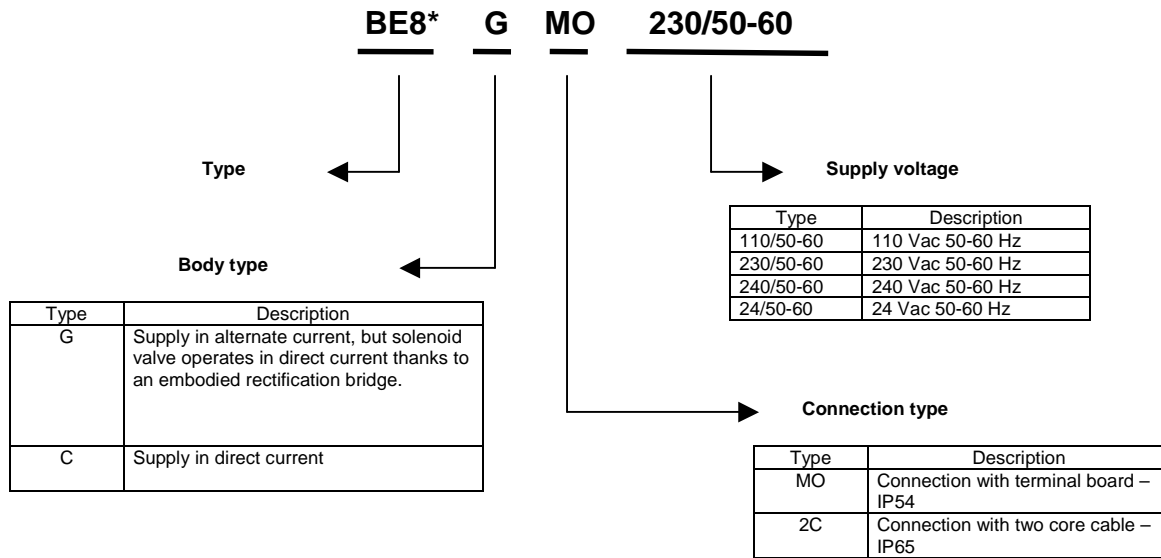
BE8* G MO 230/50-60

Type

Supply voltage

| Type | Description |
|---|---|
| 110/50-60 | 110 Vac 50-60 Hz |
| 230/50-60 | 230 Vac 50-60 Hz |
| 240/50-60 | 240 Vac 50-60 Hz |
| 24/50-60 | 24 Vac 50-60 Hz |

Body type

| Type | Description |
|---|---|
| G | Supply in alternate current, but solenoid valve operates in direct current thanks to an embodied rectification bridge. |
| C | Supply in direct current |

Connection type

| Type | Description |
|---|---|
| MO | Connection with terminal board – IP54 |
| 2C | Connection with two core cable – IP65 |